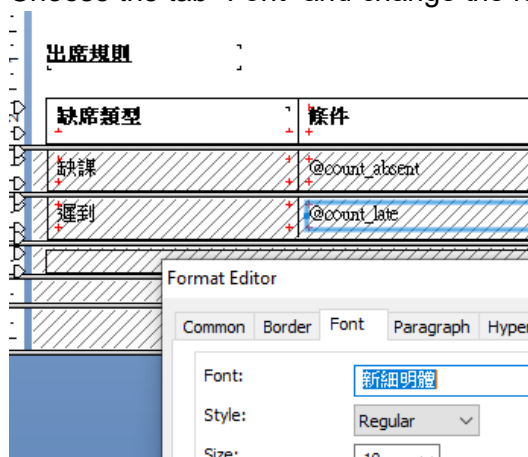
Choose the tab "Font" and change the f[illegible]

出席規則

| 缺席類型 | 條件 |
|---|---|
| 缺課 | @count_absent |
| 遲到 | @count_late |

Format Editor

Common Border Font Paragraph Hyper

Font: 新細明體

Style: Regular

Size: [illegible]